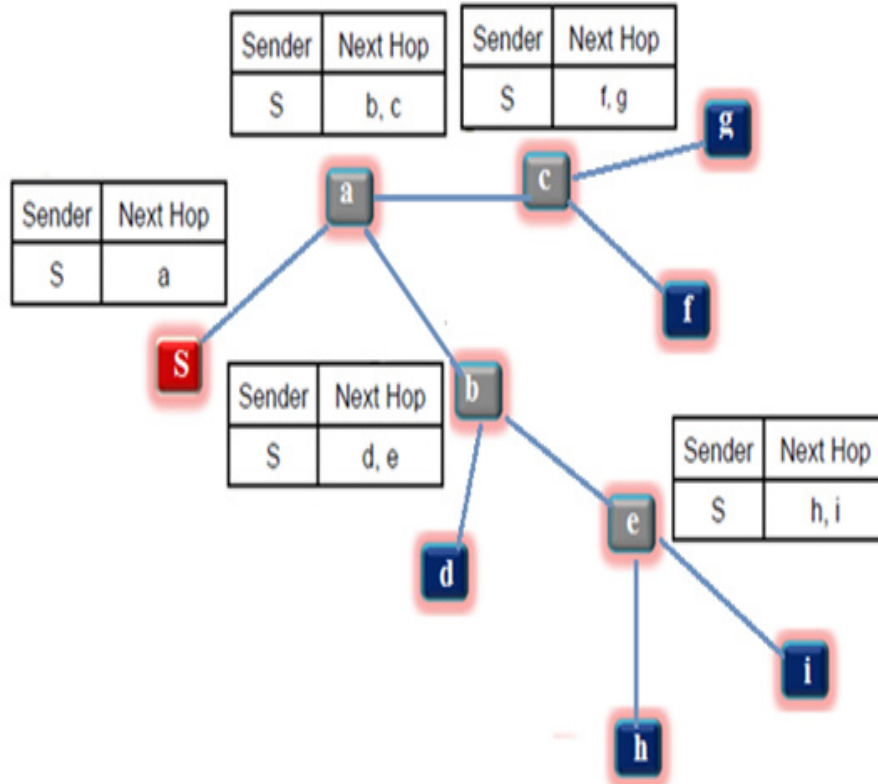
| Sender | Next Hop |
|---|---|
| S | b, c |

| Sender | Next Hop |
|---|---|
| S | f, g |

g

a

c

| Sender | Next Hop |
|---|---|
| S | a |

f

S

| Sender | Next Hop |
|---|---|
| S | d, e |

b

| Sender | Next Hop |
|---|---|
| S | h, i |

e

d

i

h